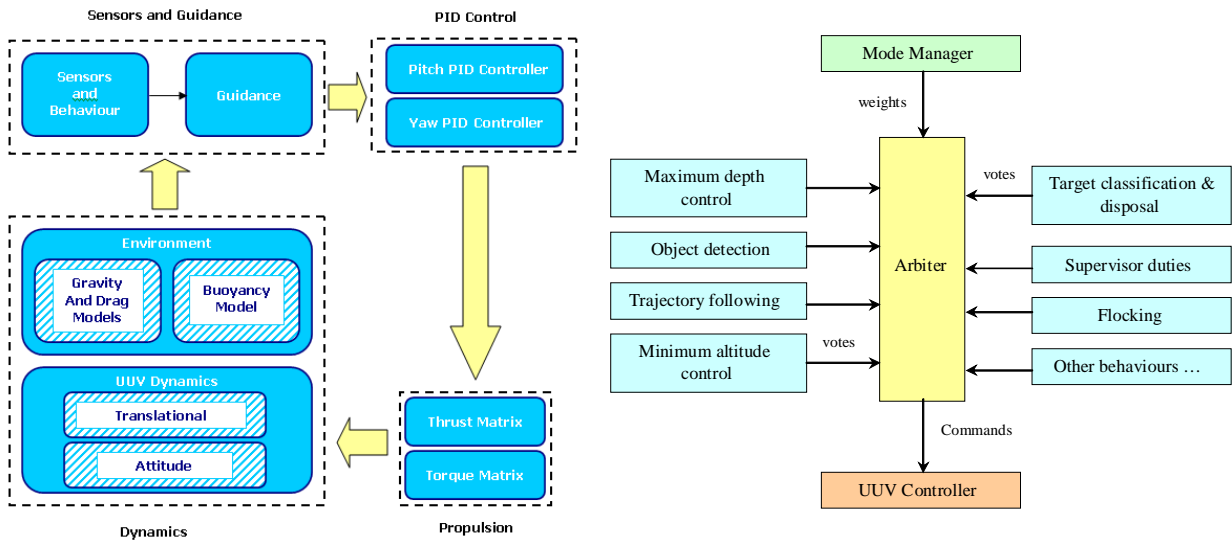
Sensors and Guidance

Sensors and Behaviour

Guidance

PID Control

Pitch PID Controller

Yaw PID Controller

Environment

Gravity And Drag Models

Buoyancy Model

UUV Dynamics

Translational

Attitude

Dynamics

Thrust Matrix

Torque Matrix

Propulsion

Mode Manager

weights

Maximum depth control

Object detection

Trajectory following

Minimum altitude control

votes

Arbiter

votes

Target classification & disposal

Supervisor duties

Flocking

Other behaviours …

Commands

UUV Controller